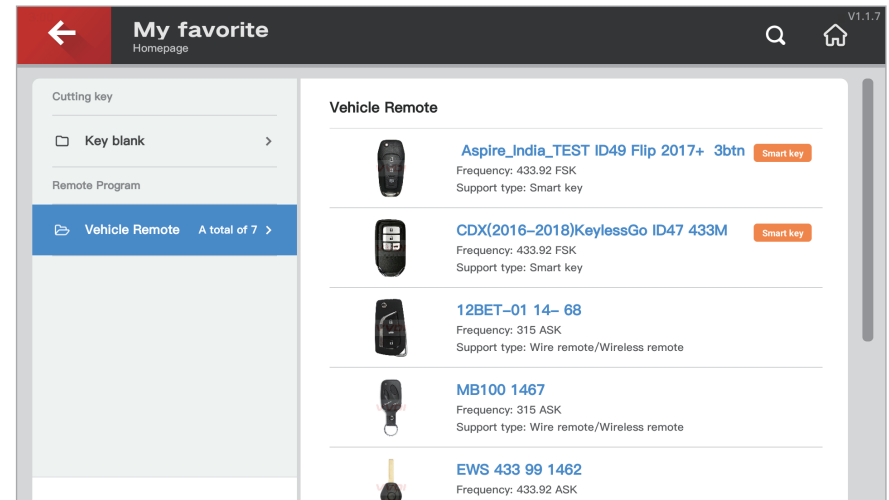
My favorite
Homepage

V1.1.7

Cutting key

Key blank

Remote Program

Vehicle Remote A total of 7

Vehicle Remote

Aspire_India_TEST ID49 Flip 2017+ 3btn
Smart key
Frequency: 433.92 FSK
Support type: Smart key

CDX(2016-2018)KeylessGo ID47 433M
Smart key
Frequency: 433.92 FSK
Support type: Smart key

12BET-01 14- 68
Frequency: 315 ASK
Support type: Wire remote/Wireless remote

MB100 1467
Frequency: 315 ASK
Support type: Wire remote/Wireless remote

EWS 433 99 1462
Frequency: 433.92 ASK